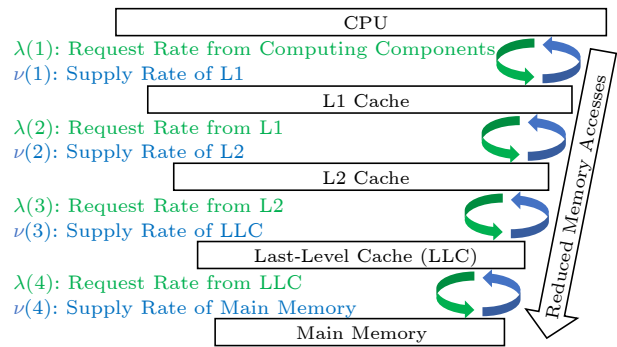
CPU

$\lambda(1)$: Request Rate from Computing Components
$\nu(1)$: Supply Rate of L1

L1 Cache

$\lambda(2)$: Request Rate from L1
$\nu(2)$: Supply Rate of L2

L2 Cache

$\lambda(3)$: Request Rate from L2
$\nu(3)$: Supply Rate of LLC

Last-Level Cache (LLC)

$\lambda(4)$: Request Rate from LLC
$\nu(4)$: Supply Rate of Main Memory

Main Memory

Reduced Memory Accesses